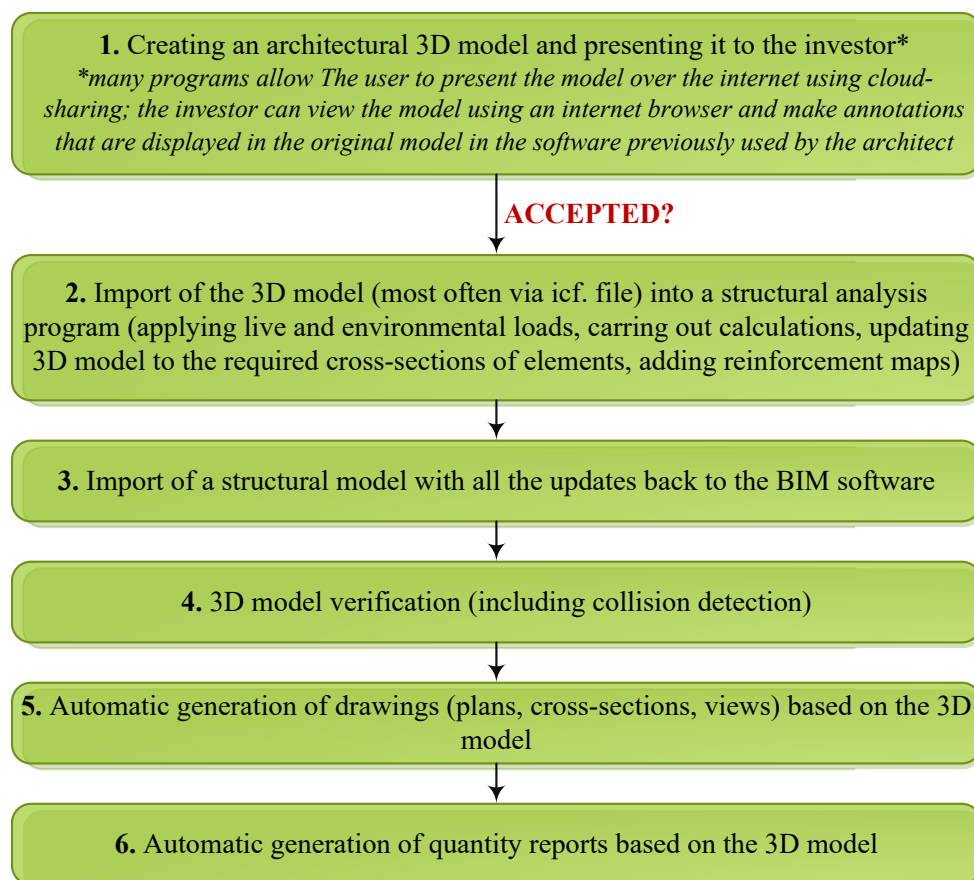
**1.** Creating an architectural 3D model and presenting it to the investor*
*\*many programs allow The user to present the model over the internet using cloud-sharing; the investor can view the model using an internet browser and make annotations that are displayed in the original model in the software previously used by the architect*

ACCEPTED?

**2.** Import of the 3D model (most often via icf. file) into a structural analysis program (applying live and environmental loads, carring out calculations, updating 3D model to the required cross-sections of elements, adding reinforcement maps)

**3.** Import of a structural model with all the updates back to the BIM software

**4.** 3D model verification (including collision detection)

**5.** Automatic generation of drawings (plans, cross-sections, views) based on the 3D model

**6.** Automatic generation of quantity reports based on the 3D model